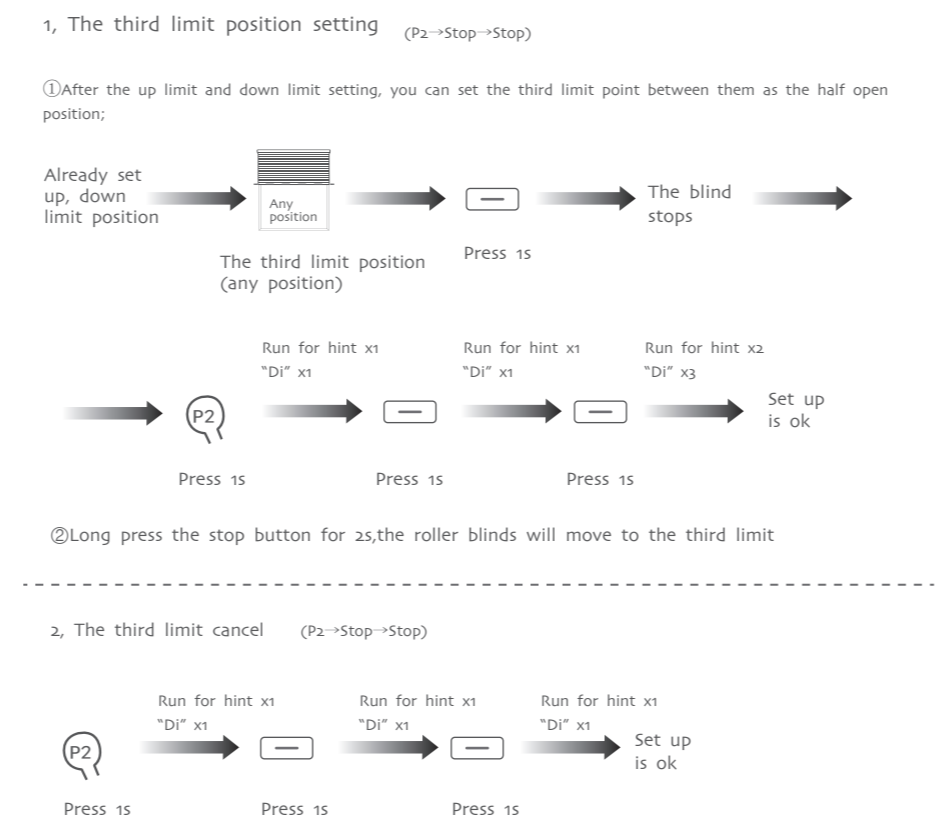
1, The third limit position setting (P2→Stop→Stop)

①After the up limit and down limit setting, you can set the third limit point between them as the half open position;

Already set up, down limit position

Any position

The third limit position (any position)

Press 1s

The blind stops

Run for hint x1
"Di" x1

Run for hint x1
"Di" x1

Run for hint x2
"Di" x3

P2

Set up is ok

Press 1s

Press 1s

Press 1s

②Long press the stop button for 2s,the roller blinds will move to the third limit

2, The third limit cancel (P2→Stop→Stop)

Run for hint x1
"Di" x1

Run for hint x1
"Di" x1

Run for hint x1
"Di" x1

P2

Set up is ok

Press 1s

Press 1s

Press 1s